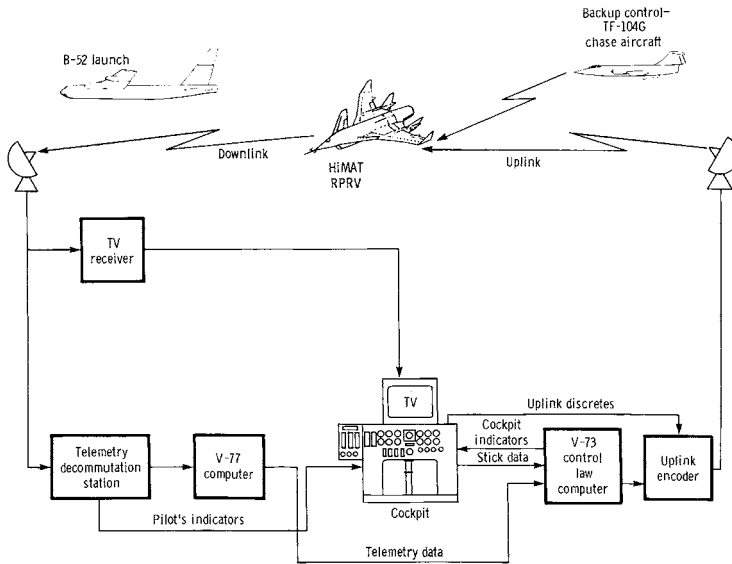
B-52 launch

Backup control–TF-104G chase aircraft

Downlink

HiMAT RPRV

Uplink

TV receiver

TV

Uplink discretes

Cockpit indicators

Stick data

Telemetry decommutation station

V-77 computer

V-73 control law computer

Uplink encoder

Pilot's indicators

Cockpit

Telemetry data